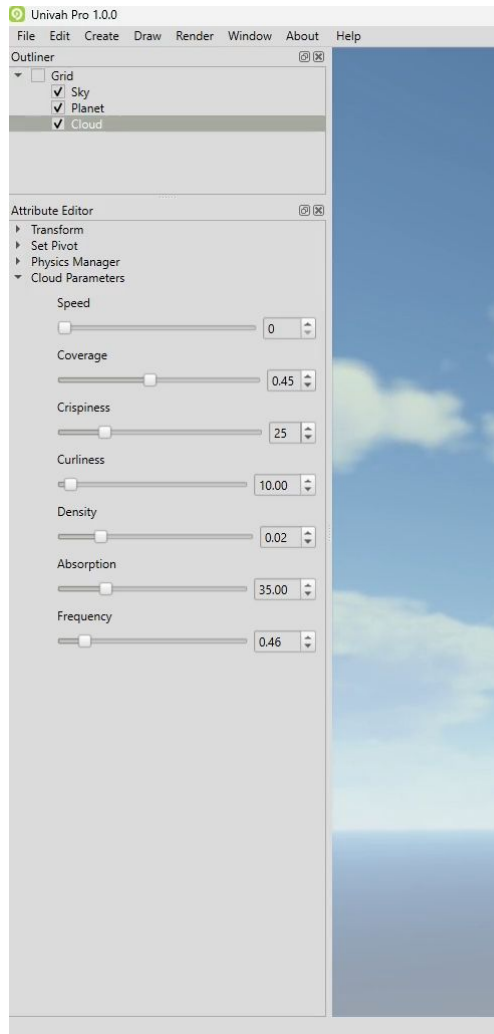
Univah Pro 1.0.0

File Edit Create Draw Render Window About Help

Outliner

Grid
Sky
Planet
Cloud

Attribute Editor

Transform
Set Pivot
Physics Manager
Cloud Parameters

Speed
0

Coverage
0.45

Crispiness
25

Curliness
10.00

Density
0.02

Absorption
35.00

Frequency
0.46